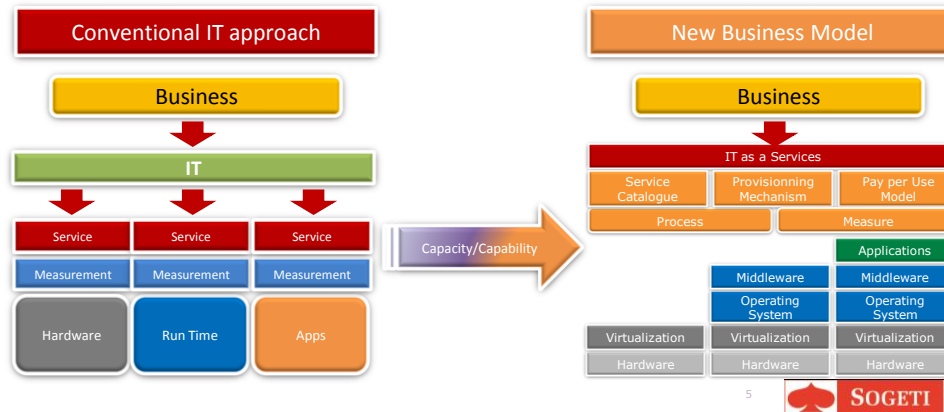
Conventional IT approach

Business

IT

Service

Service

Service

Measurement

Measurement

Measurement

Hardware

Run Time

Apps

Capacity/Capability

New Business Model

Business

IT as a Services

Service Catalogue

Provisionning Mechanism

Pay per Use Model

Process

Measure

Applications

Middleware

Middleware

Operating System

Operating System

Virtualization

Virtualization

Virtualization

Hardware

Hardware

Hardware

5

SOGETI